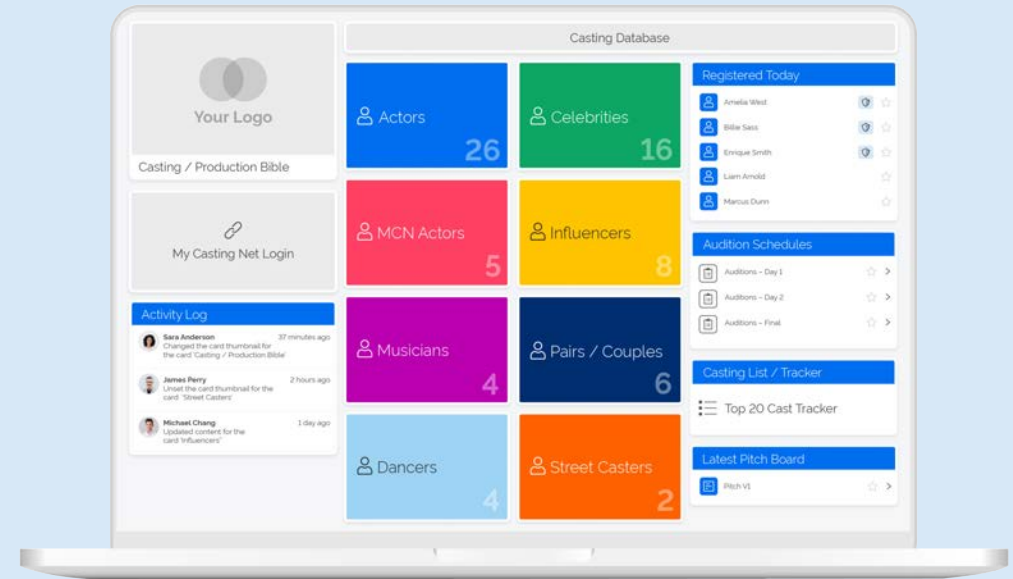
Your Logo

Casting / Production Bible

My Casting Net Login

Activity Log

Sara Anderson 37 minutes ago
Changed the card thumbnail for the card 'Casting / Production Bible'

James Perry 2 hours ago
Unset the card thumbnail for the card 'Street Casters'

Michael Chang 1 day ago
Updated content for the card 'Influencers'

Casting Database

Actors 26

Celebrities 16

MCN Actors 5

Influencers 8

Musicians 4

Pairs / Couples 6

Dancers 4

Street Casters 2

Registered Today

Amelia West

Billie Sass

Enrique Smith

Liam Arnold

Marcus Dunn

Audition Schedules

Auditions – Day 1

Auditions – Day 2

Auditions – Final

Casting List / Tracker

Top 20 Cast Tracker

Latest Pitch Board

Pitch V1